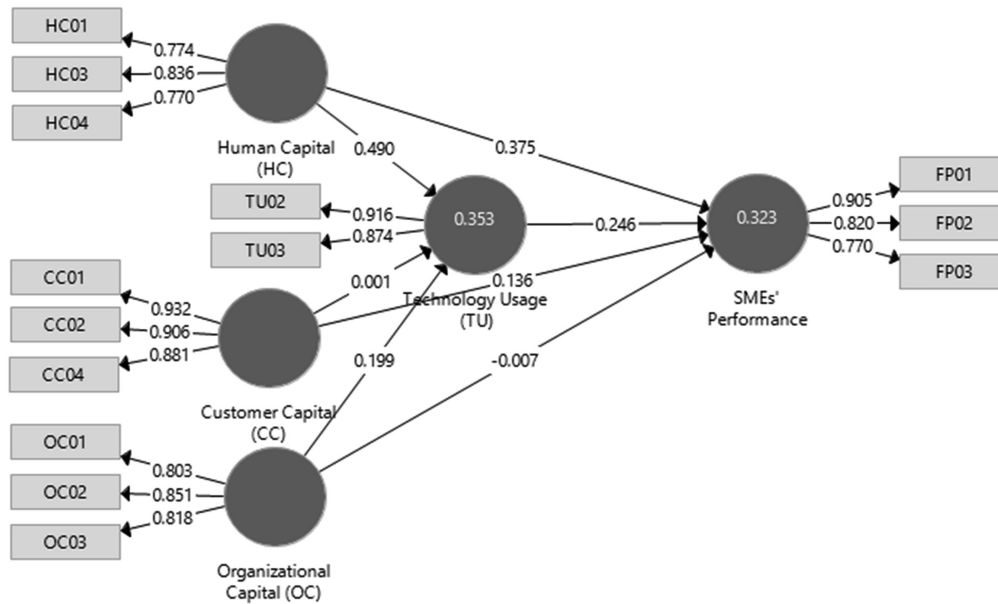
HC01
0.774
HC03
0.836
HC04
0.770
Human Capital (HC)
0.490
0.375
TU02
0.916
0.353
0.246
0.323
0.905
FP01
TU03
0.874
0.820
FP02
0.770
FP03
CC01
0.001
0.136
0.932
Technology Usage (TU)
SMEs' Performance
CC02
0.906
0.881
CC04
0.199
-0.007
Customer Capital (CC)
OC01
0.803
OC02
0.851
0.818
OC03
Organizational Capital (OC)